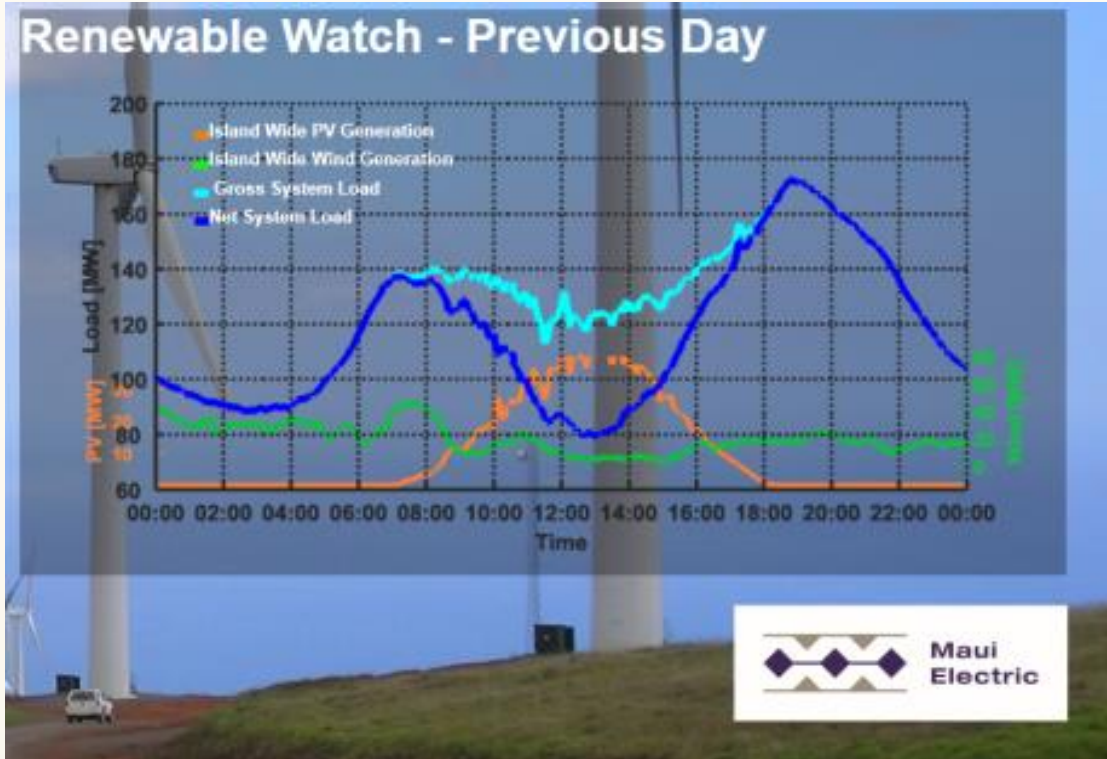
Renewable Watch - Previous Day

Island Wide PV Generation
Island Wide Wind Generation
Gross System Load
Net System Load

Load [MW]

200
180
160
140
120
100
80
60

PV [MW]

Wind [MW]

00:00 02:00 04:00 06:00 08:00 10:00 12:00 14:00 16:00 18:00 20:00 22:00 00:00

Time

Maui Electric